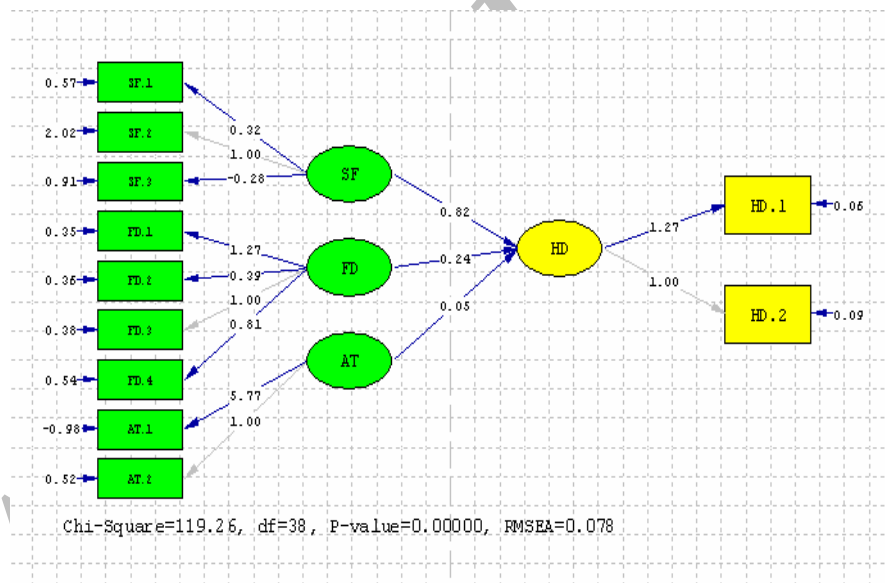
0.57 SF.1
2.02 SF.2
0.91 SF.3
0.35 FD.1
0.36 FD.2
0.38 FD.3
0.54 FD.4
-0.98 AT.1
0.52 AT.2

0.32
1.00
-0.28
1.27
0.39
1.00
0.81
5.77
1.00

SF
FD
AT

0.82
0.24
0.05

HD

1.27
1.00

HD.1 0.06
HD.2 0.09

Chi-Square=119.26, df=38, P-value=0.00000, RMSEA=0.078